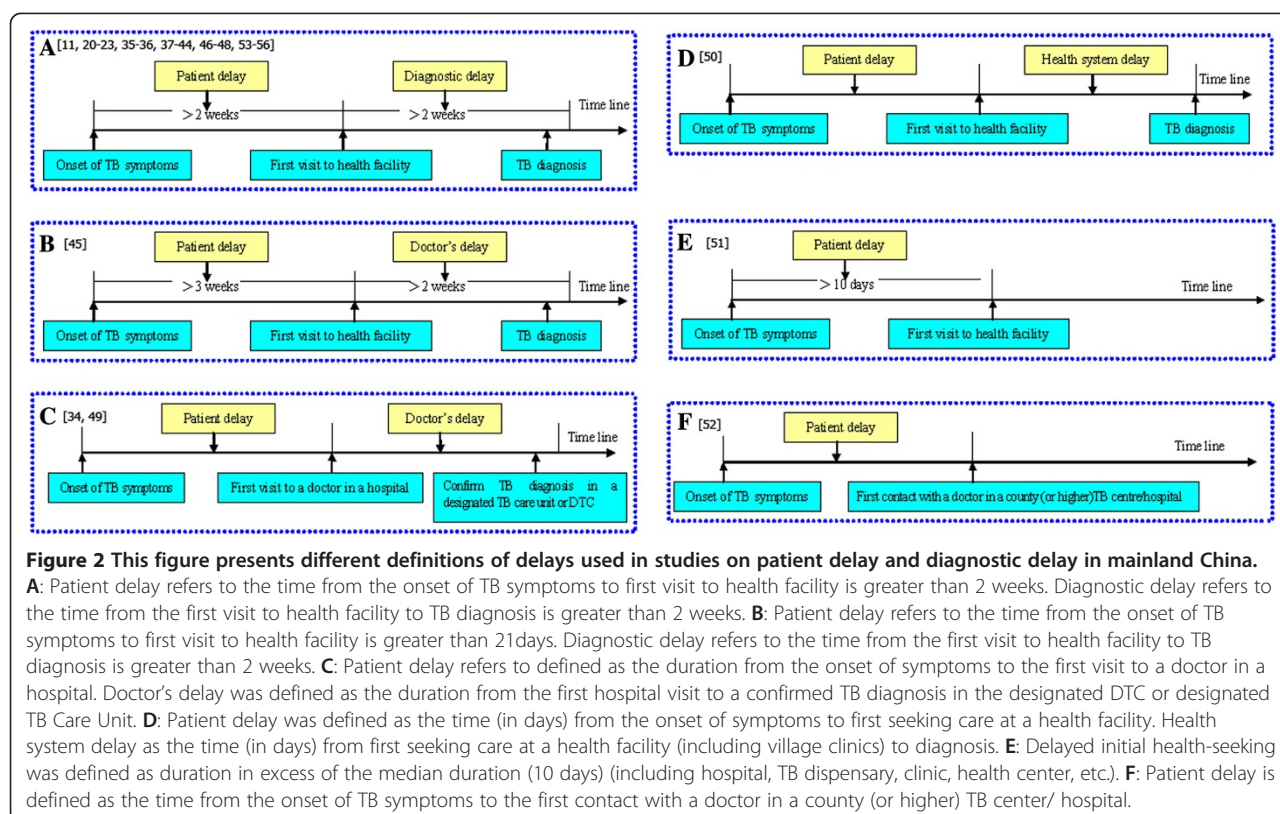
A [11, 20-23, 35-36, 37-44, 46-48, 53-56]

Patient delay

Diagnostic delay

> 2 weeks

> 2 weeks

Time line

Onset of TB symptoms

First visit to health facility

TB diagnosis

D [50]

Patient delay

Health system delay

Time line

Onset of TB symptoms

First visit to health facility

TB diagnosis

B [45]

Patient delay

Doctor's delay

> 3 weeks

> 2 weeks

Time line

Onset of TB symptoms

First visit to health facility

TB diagnosis

E [51]

Patient delay

> 10 days

Time line

Onset of TB symptoms

First visit to health facility

C [34, 49]

Patient delay

Doctor's delay

Time line

Onset of TB symptoms

First visit to a doctor in a hospital

Confirm TB diagnosis in a designated TB care unit or DTC

F [52]

Patient delay

Time line

Onset of TB symptoms

First contact with a doctor in a county (or higher) TB centre/hospital

**Figure 2 This figure presents different definitions of delays used in studies on patient delay and diagnostic delay in mainland China.** **A**: Patient delay refers to the time from the onset of TB symptoms to first visit to health facility is greater than 2 weeks. Diagnostic delay refers to the time from the first visit to health facility to TB diagnosis is greater than 2 weeks. **B**: Patient delay refers to the time from the onset of TB symptoms to first visit to health facility is greater than 21days. Diagnostic delay refers to the time from the first visit to health facility to TB diagnosis is greater than 2 weeks. **C**: Patient delay refers to defined as the duration from the onset of symptoms to the first visit to a doctor in a hospital. Doctor's delay was defined as the duration from the first hospital visit to a confirmed TB diagnosis in the designated DTC or designated TB Care Unit. **D**: Patient delay was defined as the time (in days) from the onset of symptoms to first seeking care at a health facility. Health system delay as the time (in days) from first seeking care at a health facility (including village clinics) to diagnosis. **E**: Delayed initial health-seeking was defined as duration in excess of the median duration (10 days) (including hospital, TB dispensary, clinic, health center, etc.). **F**: Patient delay is defined as the time from the onset of TB symptoms to the first contact with a doctor in a county (or higher) TB center/ hospital.